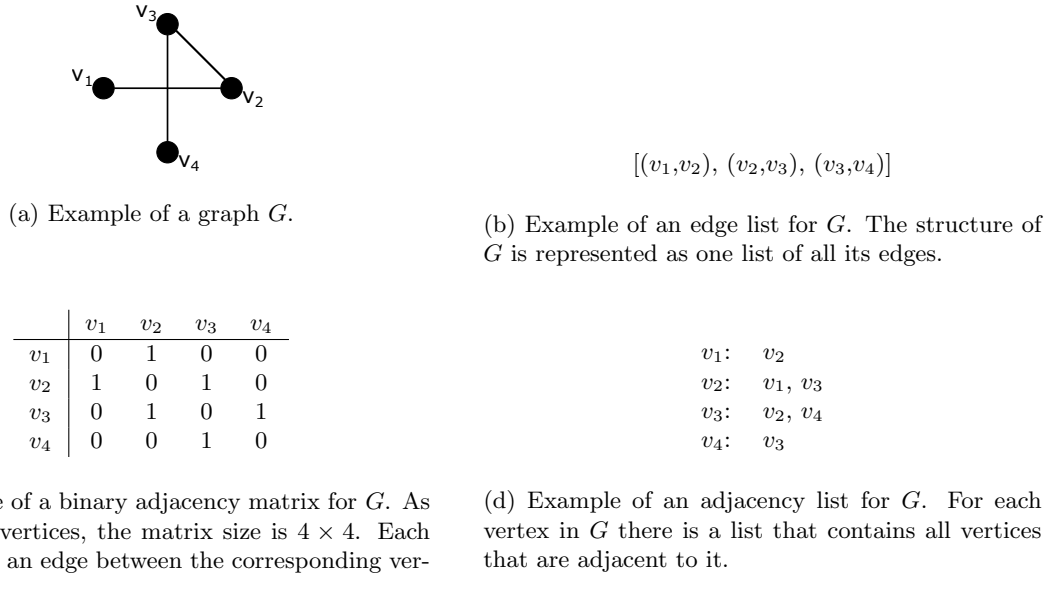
$v_3$

$v_1$

$v_2$

$v_4$

(a) Example of a graph $G$.

$[(v_1,v_2),\ (v_2,v_3),\ (v_3,v_4)]$

(b) Example of an edge list for $G$. The structure of $G$ is represented as one list of all its edges.

| | $v_1$ | $v_2$ | $v_3$ | $v_4$ |
|---|---|---|---|---|
| $v_1$ | 0 | 1 | 0 | 0 |
| $v_2$ | 1 | 0 | 1 | 0 |
| $v_3$ | 0 | 1 | 0 | 1 |
| $v_4$ | 0 | 0 | 1 | 0 |

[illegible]e of a binary adjacency matrix for $G$. As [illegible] vertices, the matrix size is $4 \times 4$. Each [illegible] an edge between the corresponding ver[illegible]

$v_1$: $v_2$
$v_2$: $v_1$, $v_3$
$v_3$: $v_2$, $v_4$
$v_4$: $v_3$

(d) Example of an adjacency list for $G$. For each vertex in $G$ there is a list that contains all vertices that are adjacent to it.